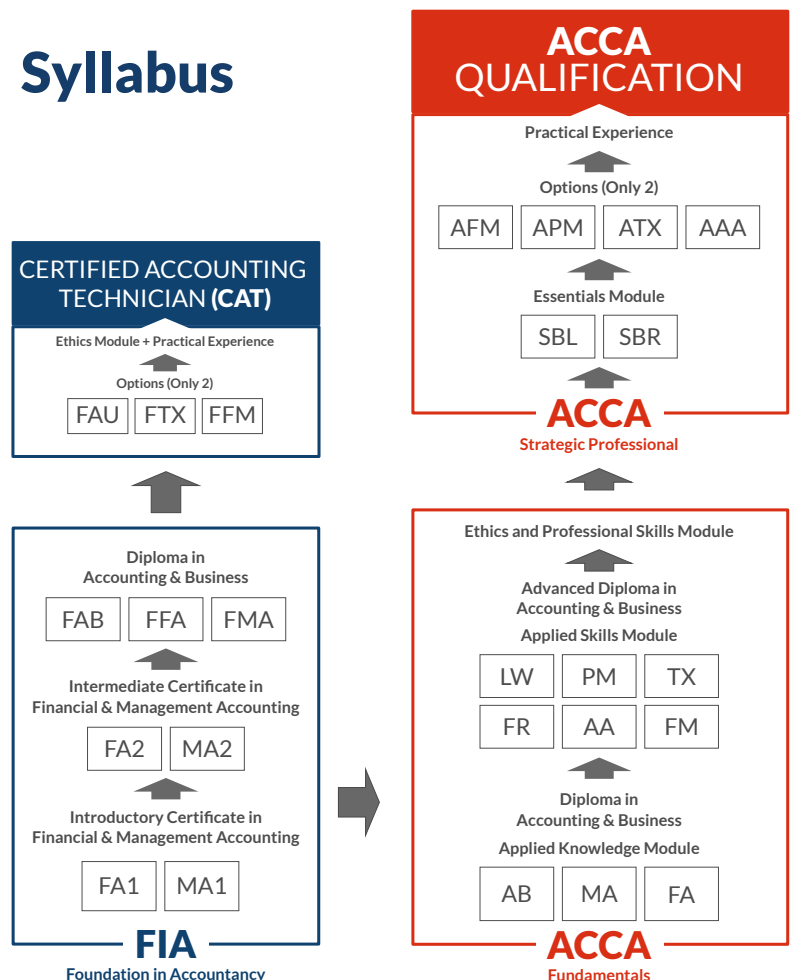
Syllabus

CERTIFIED ACCOUNTING TECHNICIAN (CAT)

Ethics Module + Practical Experience

Options (Only 2)

FAU FTX FFM

Diploma in Accounting & Business

FAB FFA FMA

Intermediate Certificate in Financial & Management Accounting

FA2 MA2

Introductory Certificate in Financial & Management Accounting

FA1 MA1

FIA

Foundation in Accountancy

ACCA QUALIFICATION

Practical Experience

Options (Only 2)

AFM APM ATX AAA

Essentials Module

SBL SBR

ACCA

Strategic Professional

Ethics and Professional Skills Module

Advanced Diploma in Accounting & Business

Applied Skills Module

LW PM TX

FR AA FM

Diploma in Accounting & Business

Applied Knowledge Module

AB MA FA

ACCA

Fundamentals